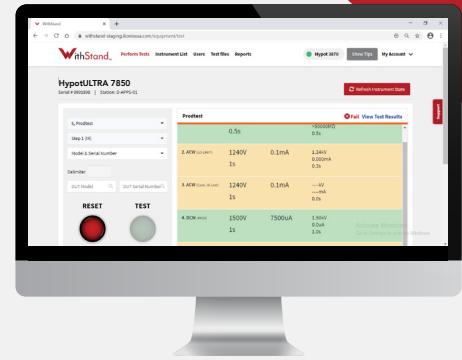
WithStand

withstand-staging.ikonixusa.com/equipment/test

WithStand

Perform Tests Instrument List Users Test files Reports

HypotULTRA 7850

Show Tips My Account

HypotULTRA 7850

Serial # 0001890 | Station: D-APPS-01

Refresh Instrument State

Support

1. Prodtest

Step 1 (H)

Model & Serial Number

Delimiter

DUT Model

DUT Serial Number

RESET

TEST

Prodtest

Fail View Test Results

0.5s

>50000MΩ
0.5s

2. ACW

1240V
1s

0.1mA

1.24kV
0.000mA
0.1s

3. ACW

1240V
1s

0.1mA

---kV
---mA
0.0s

4. DCW

1500V
1s

7500uA

1.50kV
0.0uA
1.0s

Activate Windows
Go to Settings to activate Windows.